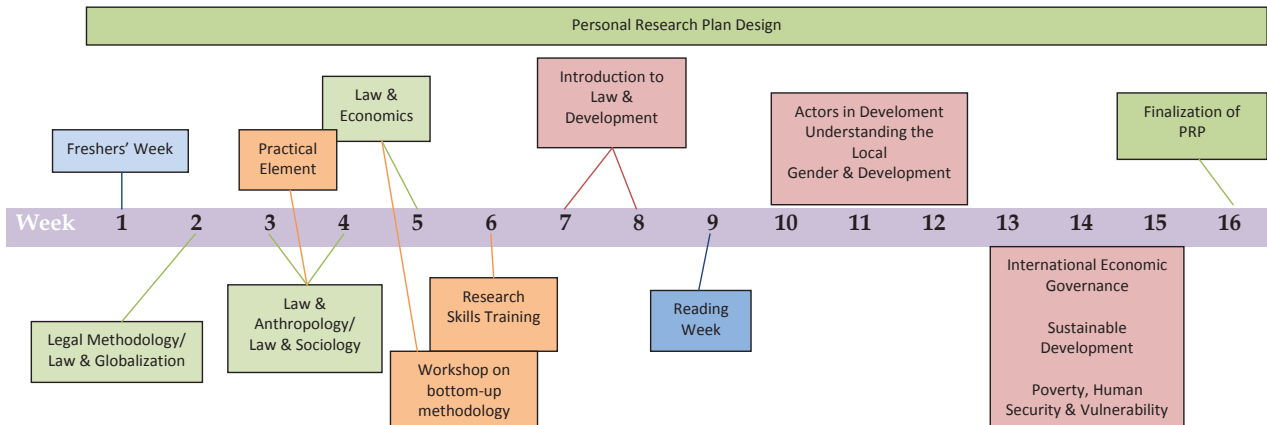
Personal Research Plan Design

Law & Economics

Introduction to Law & Development

Actors in Develoment
Understanding the Local
Gender & Development

Finalization of PRP

Freshers' Week

Practical Element

| Week | 1 | 2 | 3 | 4 | 5 | 6 | 7 | 8 | 9 | 10 | 11 | 12 | 13 | 14 | 15 | 16 |
|---|---|---|---|---|---|---|---|---|---|---|---|---|---|---|---|---|

International Economic Governance

Sustainable Development

Poverty, Human Security & Vulnerability

Research Skills Training

Reading Week

Legal Methodology/ Law & Globalization

Law & Anthropology/ Law & Sociology

Workshop on bottom-up methodology